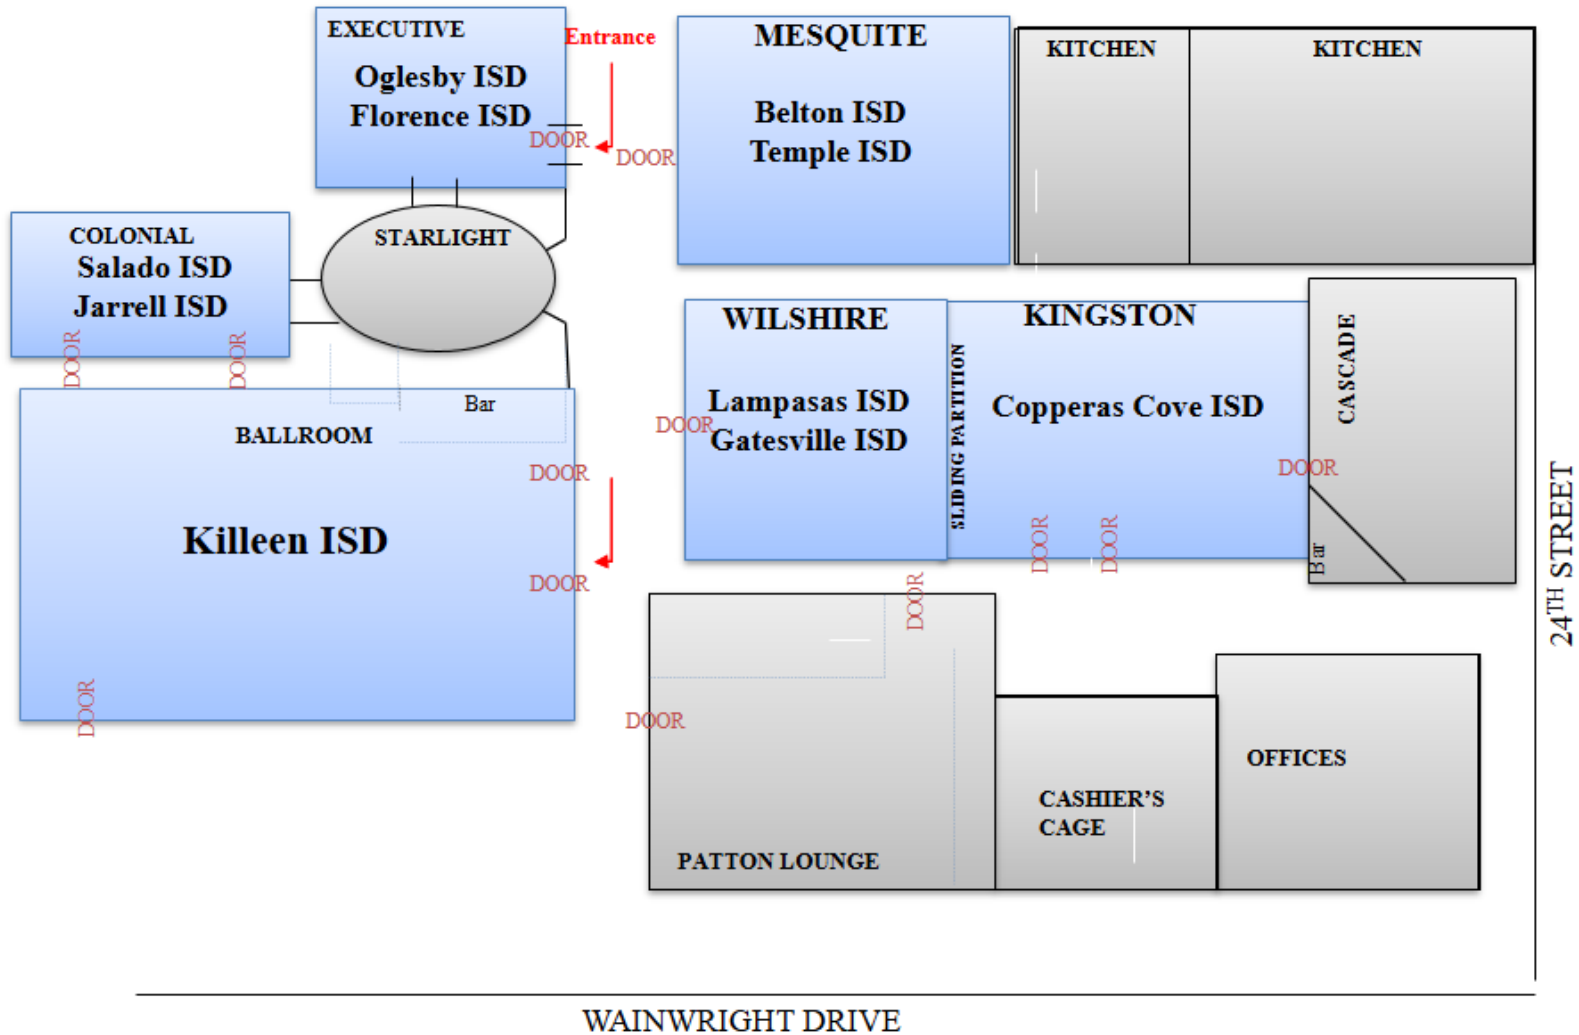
EXECUTIVE
Oglesby ISD
Florence ISD

Entrance

DOOR

DOOR

MESQUITE
Belton ISD
Temple ISD

KITCHEN

KITCHEN

COLONIAL
Salado ISD
Jarrell ISD

DOOR

DOOR

STARLIGHT

Bar

BALLROOM

Killeen ISD

DOOR

DOOR

DOOR

WILSHIRE
Lampasas ISD
Gatesville ISD

DOOR

SLIDING PARTITION

KINGSTON
Copperas Cove ISD

DOOR

DOOR

CASCADE

DOOR

Bar

DOOR

DOOR

PATTON LOUNGE

CASHIER'S CAGE

OFFICES

$24^{TH}$ STREET

WAINWRIGHT DRIVE